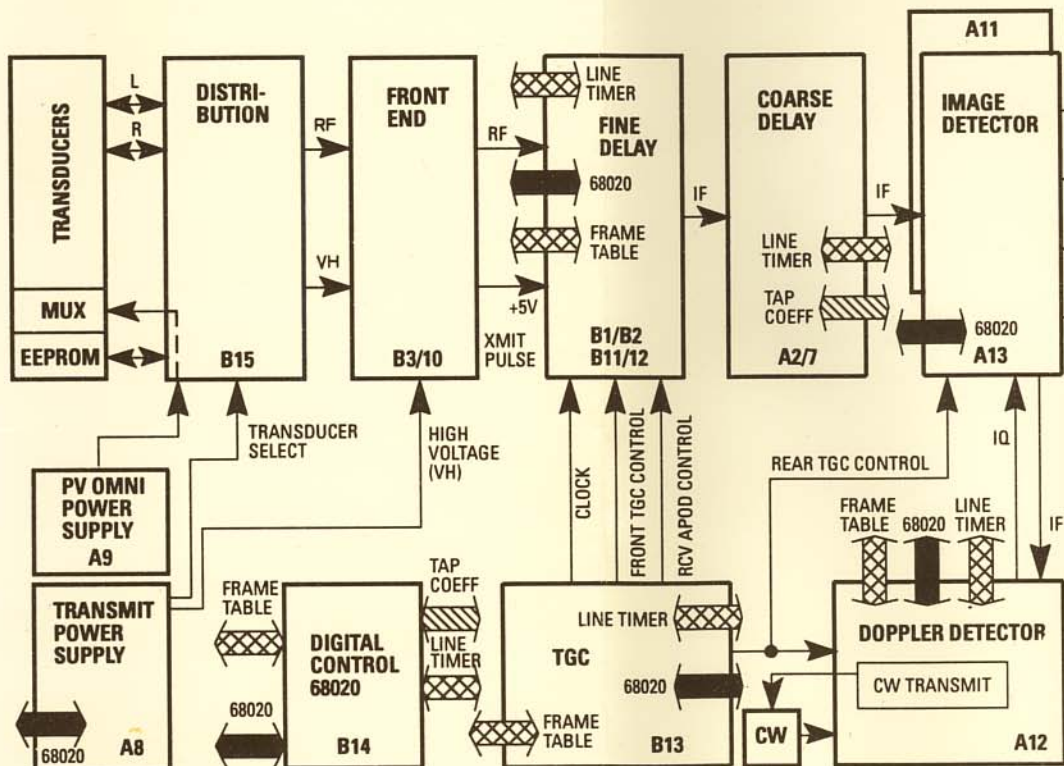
TRANSDUCERS
MUX
EEPROM
L
R
DISTRIBUTION
B15
RF
VH
FRONT END
B3/10
RF
+5V
XMIT PULSE
LINE TIMER
FINE DELAY
68020
FRAME TABLE
B1/B2
B11/12
IF
COARSE DELAY
LINE TIMER
TAP COEFF
A2/7
A11
IMAGE DETECTOR
IF
68020
A13
TRANSDUCER SELECT
HIGH VOLTAGE (VH)
CLOCK
FRONT TGC CONTROL
RCV APOD CONTROL
REAR TGC CONTROL
IQ
IF
PV OMNI POWER SUPPLY
A9
TRANSMIT POWER SUPPLY
68020
A8
FRAME TABLE
68020
DIGITAL CONTROL
68020
B14
TAP COEFF
LINE TIMER
LINE TIMER
TGC
68020
FRAME TABLE
B13
FRAME TABLE
68020
LINE TIMER
DOPPLER DETECTOR
CW TRANSMIT
CW
A12